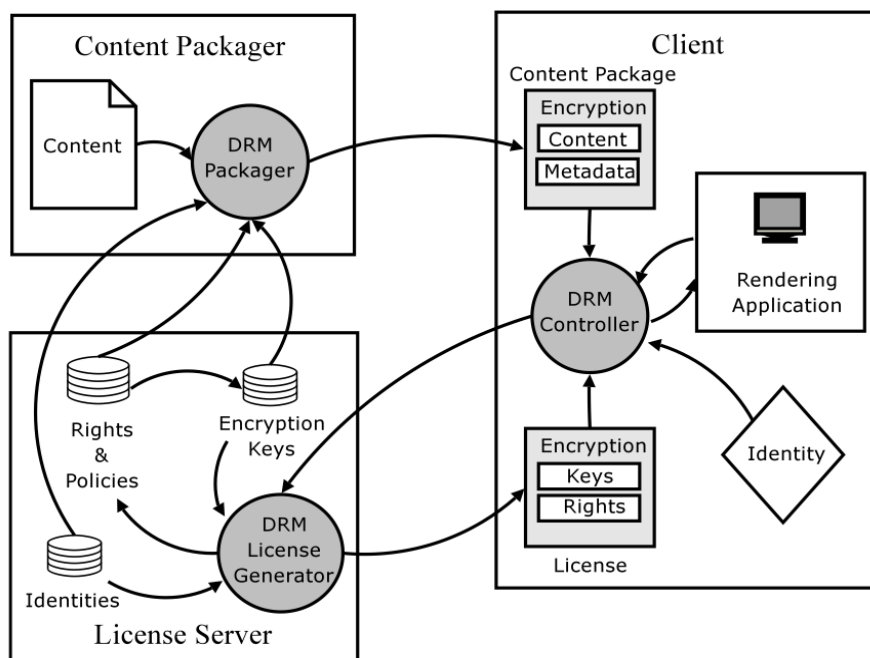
Content Packager

Content

DRM Packager

Client

Content Package

Encryption

Content

Metadata

DRM Controller

Rendering Application

Rights & Policies

Encryption Keys

Identities

DRM License Generator

Encryption

Keys

Rights

License

Identity

License Server